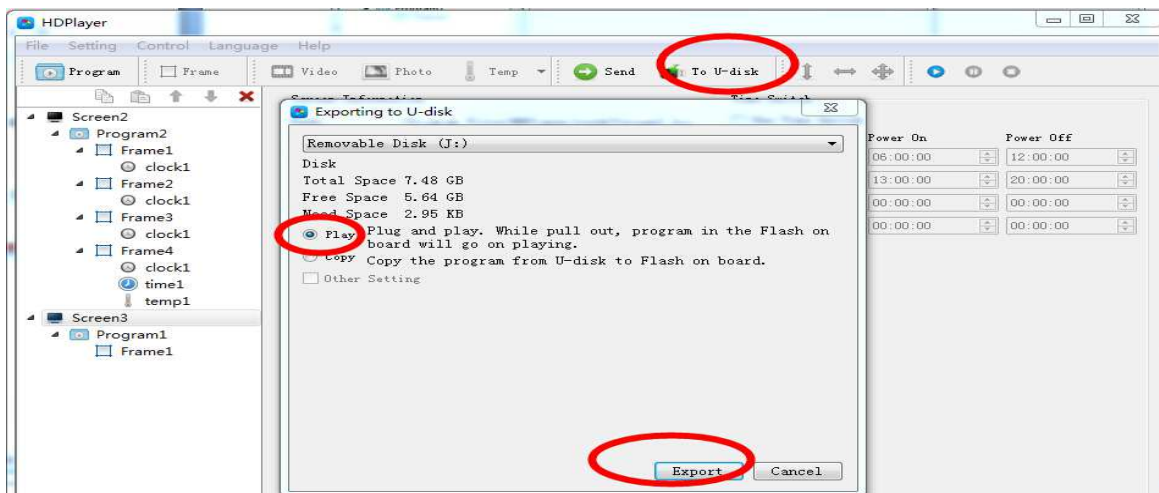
HDPlayer

File Setting Control Language Help

Program Frame Video Photo Temp Send To U-disk

Screen2
Program2
Frame1
clock1
Frame2
clock1
Frame3
clock1
Frame4
clock1
time1
temp1
Screen3
Program1
Frame1

Exporting to U-disk

Removable Disk (J:)
Disk
Total Space 7.48 GB
Free Space 5.64 GB
Need Space 2.95 KB
Play Plug and play. While pull out, program in the Flash on board will go on playing.
Copy Copy the program from U-disk to Flash on board.
Other Setting

Export Cancel

| Power On | Power Off |
|---|---|
| 06:00:00 | 12:00:00 |
| 13:00:00 | 20:00:00 |
| 00:00:00 | 00:00:00 |
| 00:00:00 | 00:00:00 |